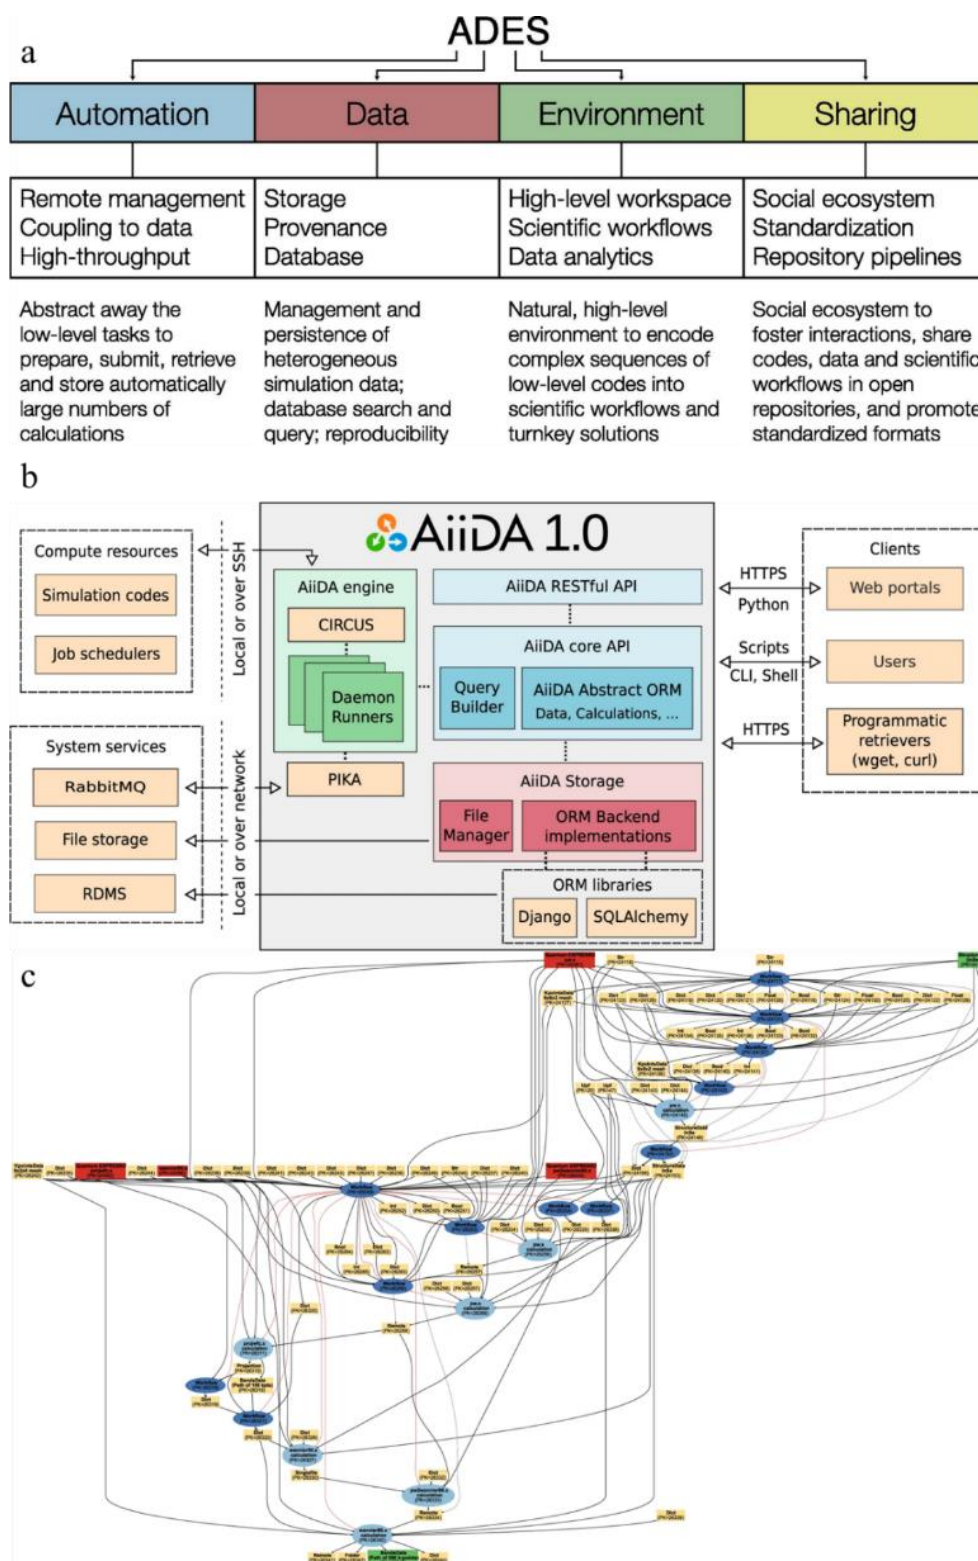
a

ADES

| Automation | Data | Environment | Sharing |
|---|---|---|---|
| Remote management Coupling to data High-throughput | Storage Provenance Database | High-level workspace Scientific workflows Data analytics | Social ecosystem Standardization Repository pipelines |

Abstract away the low-level tasks to prepare, submit, retrieve and store automatically large numbers of calculations

Management and persistence of heterogeneous simulation data; database search and query; reproducibility

Natural, high-level environment to encode complex sequences of low-level codes into scientific workflows and turnkey solutions

Social ecosystem to foster interactions, share codes, data and scientific workflows in open repositories, and promote standardized formats

b

AiiDA 1.0

Compute resources

Simulation codes

Job schedulers

Local or over SSH

System services

RabbitMQ

File storage

RDMS

Local or over network

AiiDA engine

CIRCUS

Daemon Runners

PIKA

AiiDA RESTful API

AiiDA core API

Query Builder

AiiDA Abstract ORM

Data, Calculations, ...

AiiDA Storage

File Manager

ORM Backend implementations

ORM libraries

Django

SQLAlchemy

HTTPS

Python

Scripts

CLI, Shell

HTTPS

Clients

Web portals

Users

Programmatic retrievers (wget, curl)

c

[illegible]